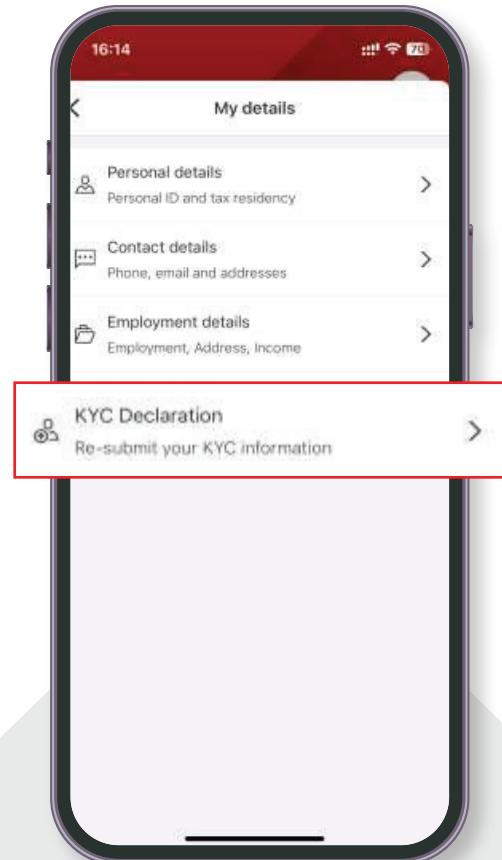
16:14

70

My details

Personal details
Personal ID and tax residency

Contact details
Phone, email and addresses

Employment details
Employment, Address, Income

KYC Declaration
Re-submit your KYC information